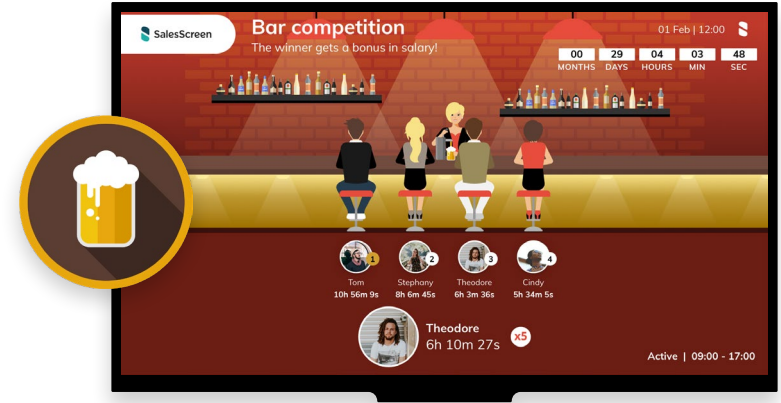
SalesScreen

Bar competition

The winner gets a bonus in salary!

01 Feb | 12:00

| 00 | 29 | 04 | 03 | 48 |
|---|---|---|---|---|
| MONTHS | DAYS | HOURS | MIN | SEC |

1
Tom
10h 56m 9s

2
Stephany
8h 6m 45s

3
Theodore
6h 3m 36s

4
Cindy
5h 34m 5s

Theodore
6h 10m 27s
x5

Active | 09:00 - 17:00